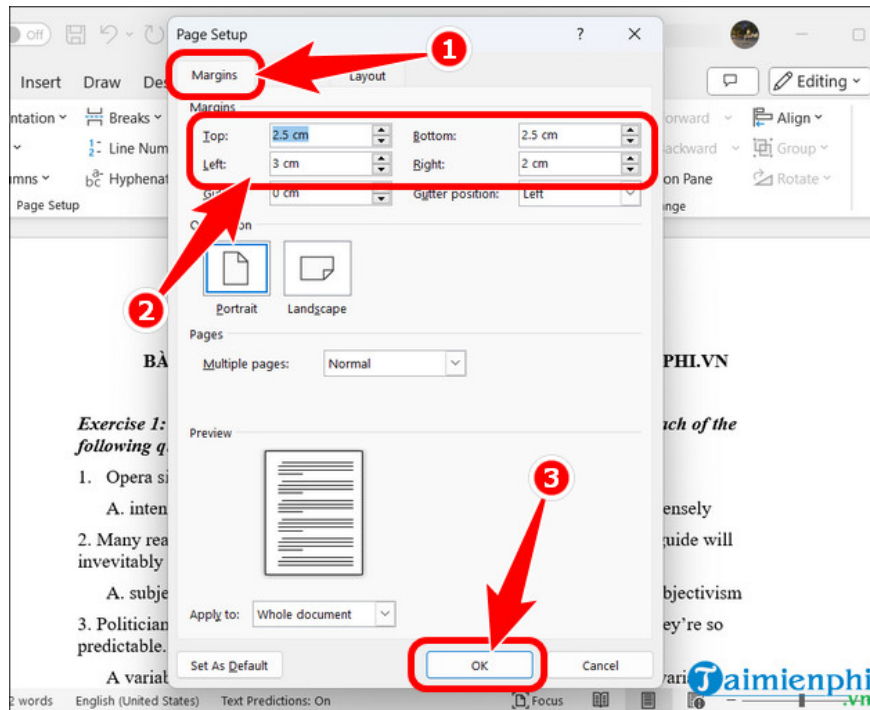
Off

Page Setup ? ✕

Insert Draw Des

Margins Layout

Editing

ntation Breaks Line Num mns Hyphenat Page Setup

Margins

Top: 2.5 cm Bottom: 2.5 cm

Left: 3 cm Right: 2 cm

Gutter: 0 cm Gutter position: Left

Orientation

Portrait Landscape

Pages

Multiple pages: Normal

Preview

Apply to: Whole document

Set As Default OK Cancel

orward Align ackward Group on Pane Rotate nge

1 2 3

BÀ PHI.VN

Exercise 1: ach of the following q

1. Opera si ensely

A. inten

2. Many rea uide will invevitably

A. subje bjectivism

3. Politician ey're so predictable.

A. variab

2 words English (United States) Text Predictions: On Focus

Taimienphi.vn